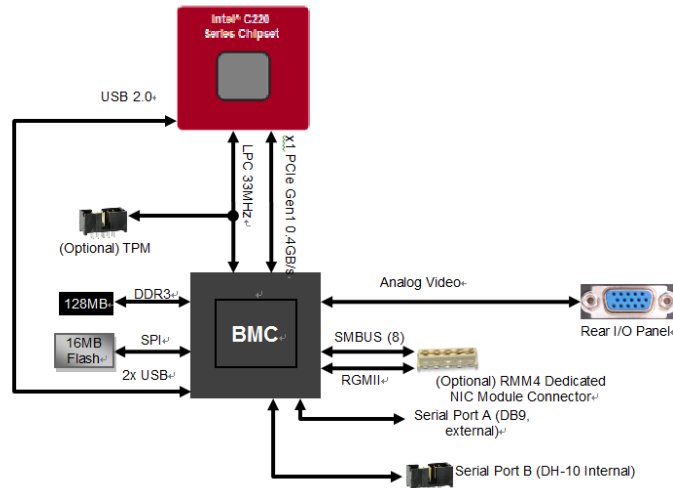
Intel® C220 Series Chipset

USB 2.0↵

LPC 33MHz↵

x1 PCIe Gen1 0.4GB/s

(Optional) TPM

Analog Video↵

Rear I/O Panel↵

128MB

DDR3↵

BMC

16MB Flash↵

SPI↵

2x USB↵

SMBUS (8)

RGMII↵

(Optional) RMM4 Dedicated NIC Module Connector↵

Serial Port A (DB9, external)↵

Serial Port B (DH-10 Internal)